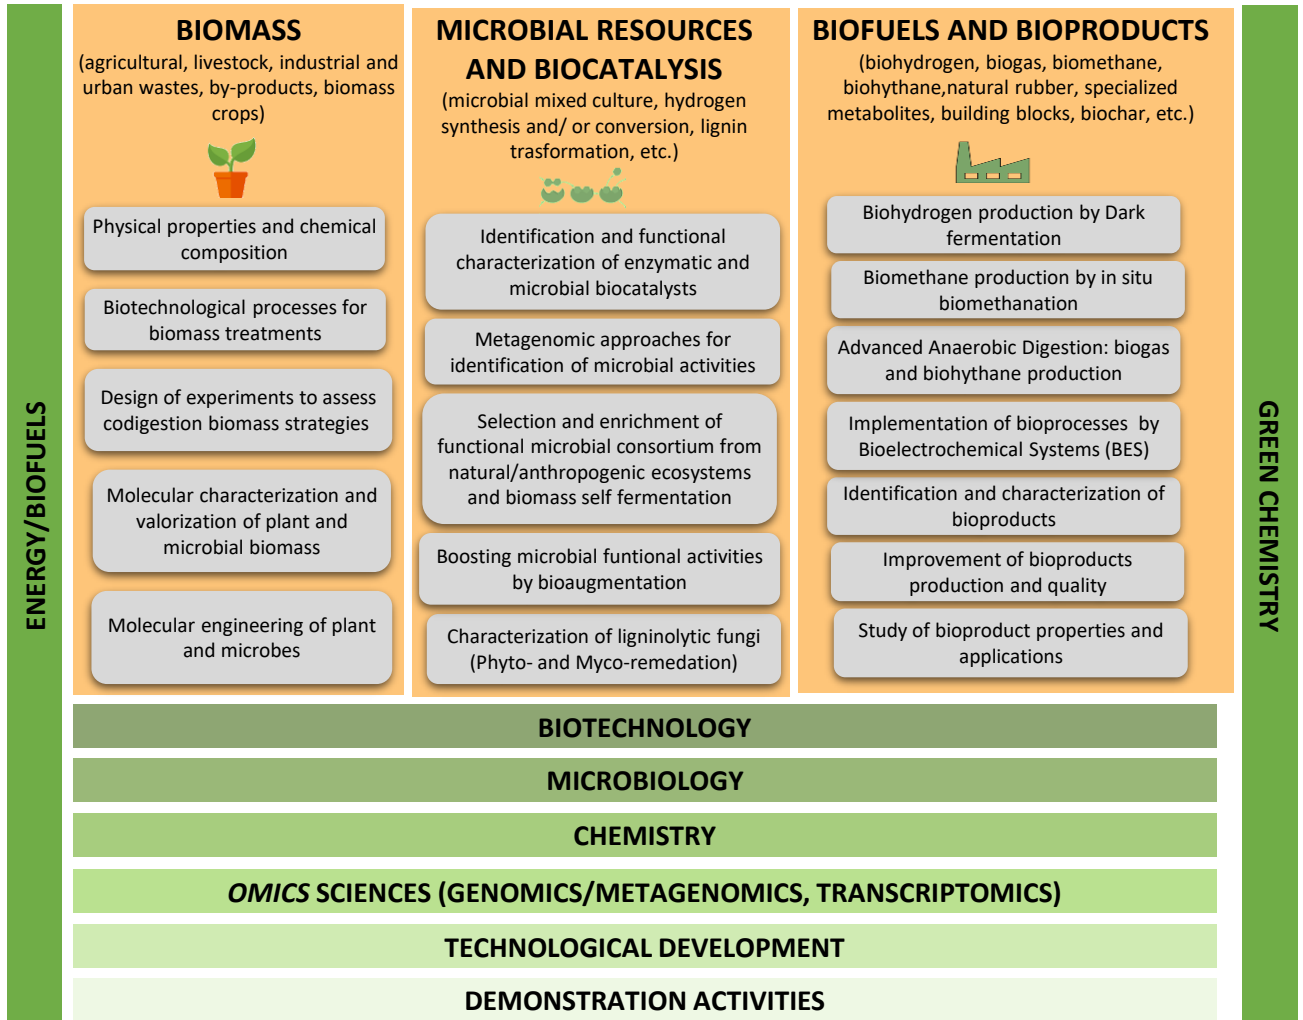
ENERGY/BIOFUELS

BIOMASS
(agricultural, livestock, industrial and urban wastes, by-products, biomass crops)

Physical properties and chemical composition

Biotechnological processes for biomass treatments

Design of experiments to assess codigestion biomass strategies

Molecular characterization and valorization of plant and microbial biomass

Molecular engineering of plant and microbes

MICROBIAL RESOURCES AND BIOCATALYSIS
(microbial mixed culture, hydrogen synthesis and/ or conversion, lignin trasformation, etc.)

Identification and functional characterization of enzymatic and microbial biocatalysts

Metagenomic approaches for identification of microbial activities

Selection and enrichment of functional microbial consortium from natural/anthropogenic ecosystems and biomass self fermentation

Boosting microbial funtional activities by bioaugmentation

Characterization of ligninolytic fungi (Phyto- and Myco-remedation)

BIOFUELS AND BIOPRODUCTS
(biohydrogen, biogas, biomethane, biohythane,natural rubber, specialized metabolites, building blocks, biochar, etc.)

Biohydrogen production by Dark fermentation

Biomethane production by in situ biomethanation

Advanced Anaerobic Digestion: biogas and biohythane production

Implementation of bioprocesses by Bioelectrochemical Systems (BES)

Identification and characterization of bioproducts

Improvement of bioproducts production and quality

Study of bioproduct properties and applications

GREEN CHEMISTRY

BIOTECHNOLOGY

MICROBIOLOGY

CHEMISTRY

*OMICS* SCIENCES (GENOMICS/METAGENOMICS, TRANSCRIPTOMICS)

TECHNOLOGICAL DEVELOPMENT

DEMONSTRATION ACTIVITIES